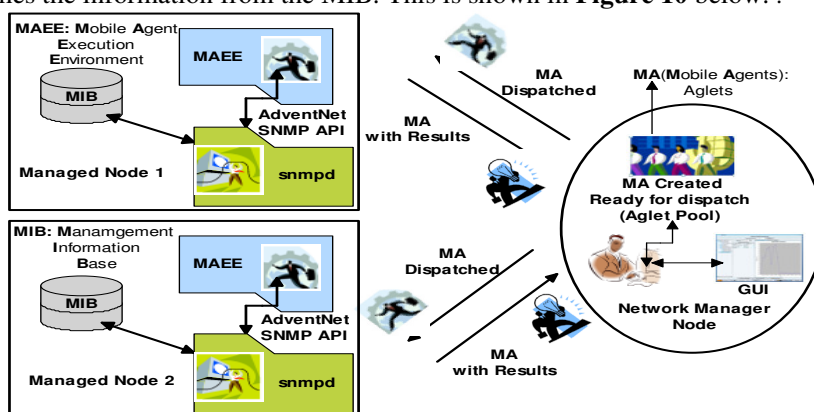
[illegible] the information from the MIB. This is shown in **Figure 10** below. .

MAEE: Mobile Agent Execution Environment

MIB

MAEE

AdventNet SNMP API

snmpd

Managed Node 1

MIB: Manamgement Information Base

MIB

MAEE

AdventNet SNMP API

snmpd

Managed Node 2

MA Dispatched

MA with Results

MA(Mobile Agents): Aglets

MA Created Ready for dispatch (Aglet Pool)

GUI

Network Manager Node

MA Dispatched

MA with Results